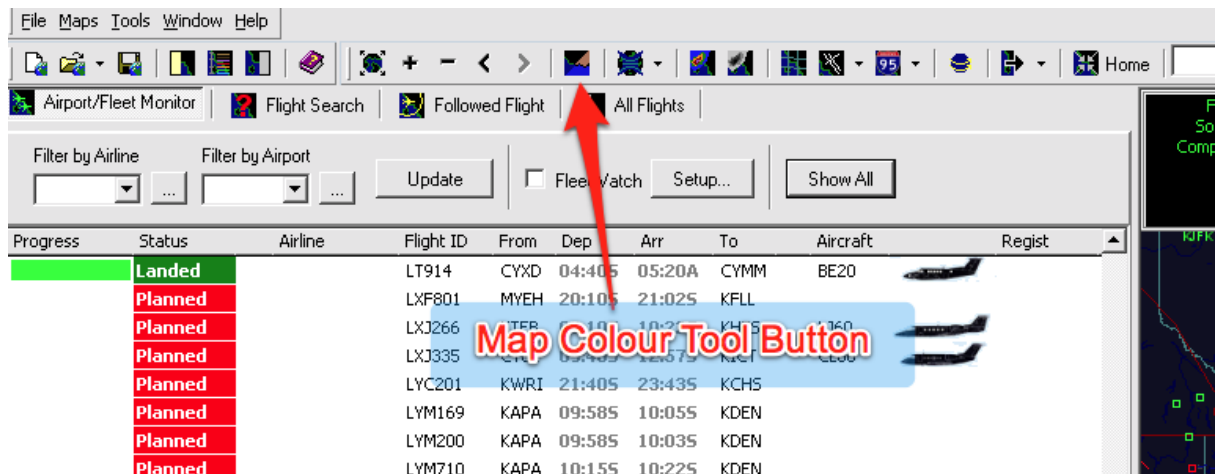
File Maps Tools Window Help

Home

Airport/Fleet Monitor | Flight Search | Followed Flight | All Flights

Filter by Airline ... Filter by Airport ... Update | Fleet Watch | Setup... | Show All

| Progress | Status | Airline | Flight ID | From | Dep | Arr | To | Aircraft | Regist |
|---|---|---|---|---|---|---|---|---|---|
| | Landed | | LT914 | CYXD | 04:40S | 05:20A | CYMM | BE20 | |
| | Planned | | LXF801 | MYEH | 20:10S | 21:02S | KFLL | | |
| | Planned | | LXJ266 | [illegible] | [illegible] | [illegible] | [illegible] | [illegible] | |
| | Planned | | LXJ335 | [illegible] | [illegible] | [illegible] | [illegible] | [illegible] | |
| | Planned | | LYC201 | KWRI | 21:40S | 23:43S | KCHS | | |
| | Planned | | LYM169 | KAPA | 09:58S | 10:05S | KDEN | | |
| | Planned | | LYM200 | KAPA | 09:58S | 10:03S | KDEN | | |
| | Planned | | LYM710 | KAPA | 10:15S | 10:22S | KDEN | | |

Map Colour Tool Button

F
So
Comp
KJFK